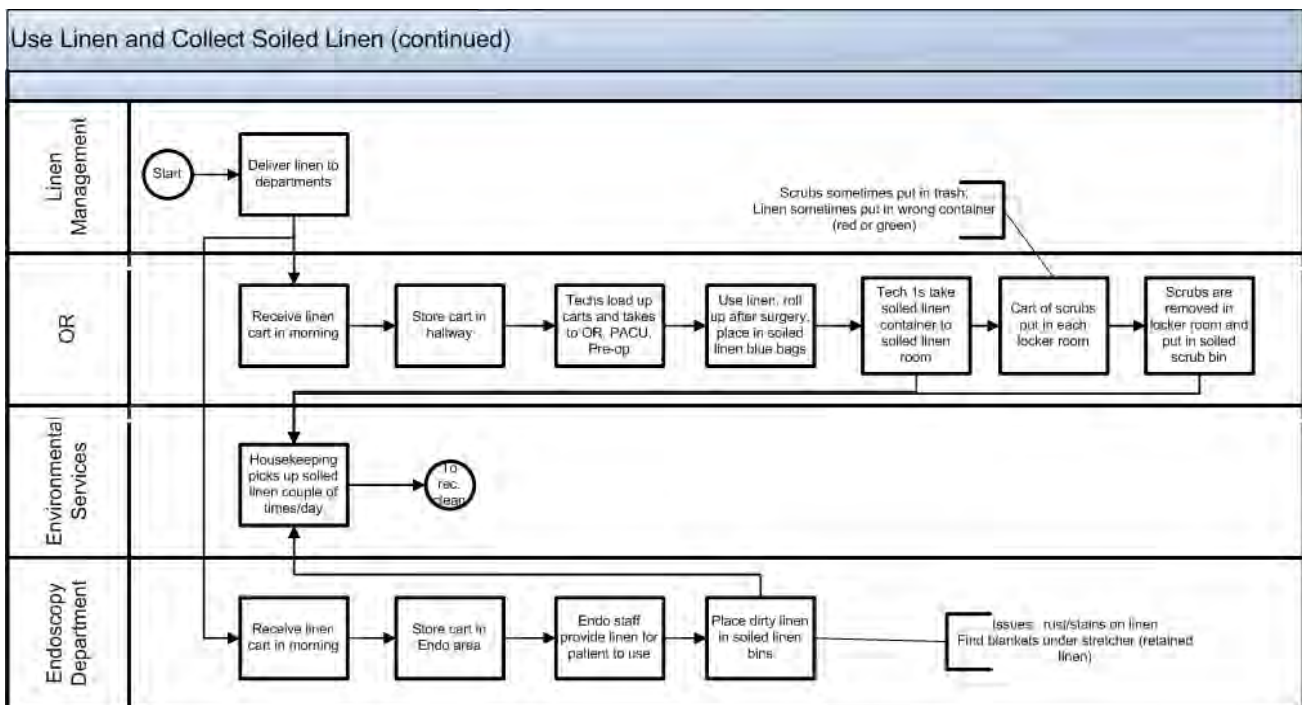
Use Linen and Collect Soiled Linen (continued)

Linen Management

Start

Deliver linen to departments

Scrubs sometimes put in trash; Linen sometimes put in wrong container (red or green)

OR

Receive linen cart in morning

Store cart in hallway

Techs load up carts and takes to OR, PACU, Pre-op

Use linen, roll up after surgery, place in soiled linen blue bags

Tech 1s take soiled linen container to soiled linen room

Cart of scrubs put in each locker room

Scrubs are removed in locker room and put in soiled scrub bin

Environmental Services

Housekeeping picks up soiled linen couple of times/day

To rec. clean

Endoscopy Department

Receive linen cart in morning

Store cart in Endo area

Endo staff provide linen for patient to use

Place dirty linen in soiled linen bins

Issues: rust/stains on linen
Find blankets under stretcher (retained linen)